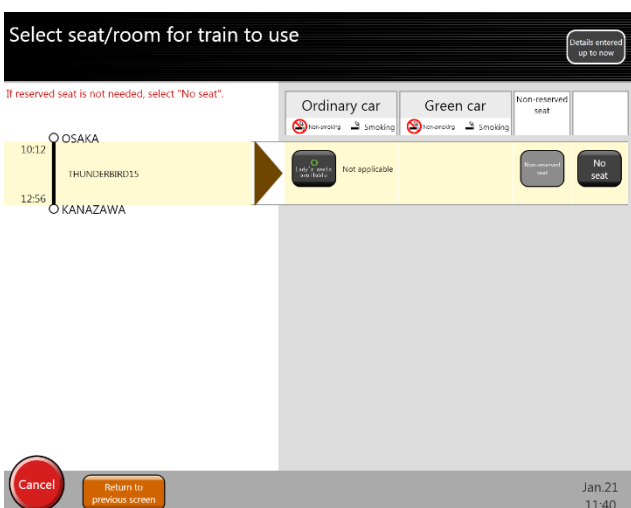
Select seat/room for train to use

Details entered up to now

If reserved seat is not needed, select "No seat".

| Ordinary car | Green car | Non-reserved seat | |
|---|---|---|---|
| Non-smoking Smoking | Non-smoking Smoking | | |

OSAKA
10:12
THUNDERBIRD15
12:56
KANAZAWA

Lady's seats available

Not applicable

Non-reserved seat

No seat

Cancel

Return to previous screen

Jan.21
11:40